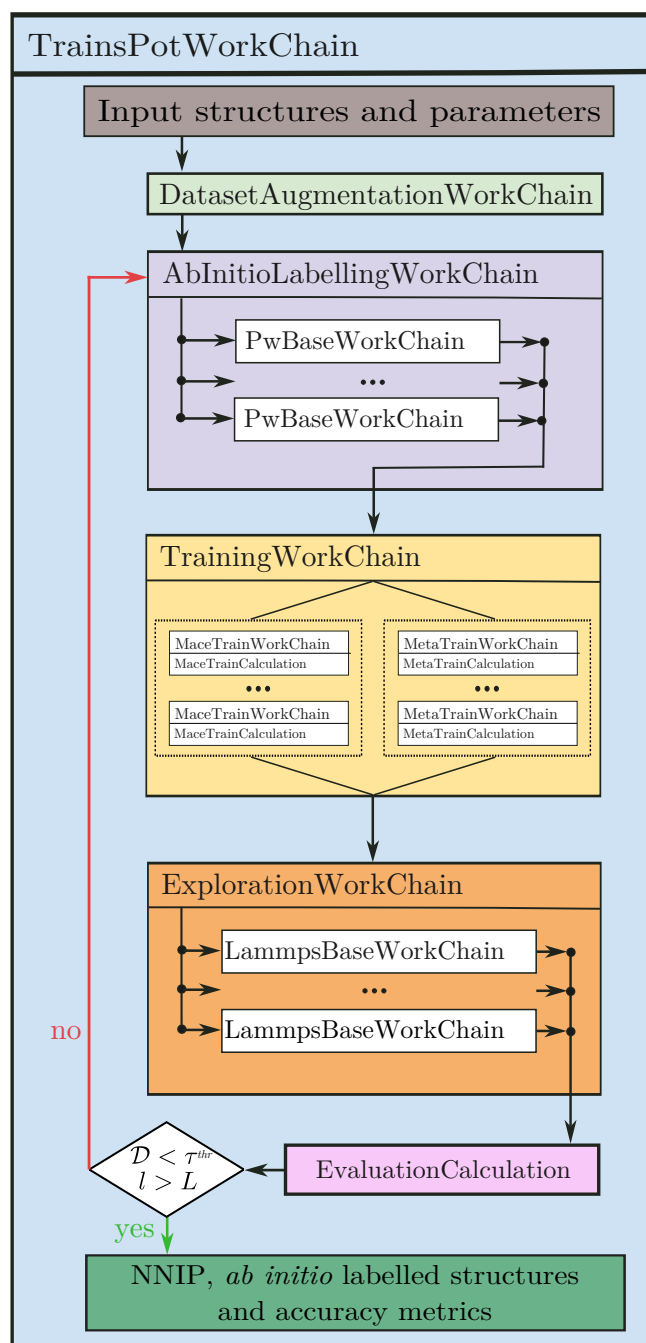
TrainsPotWorkChain

Input structures and parameters

DatasetAugmentationWorkChain

AbInitioLabellingWorkChain

PwBaseWorkChain

...

PwBaseWorkChain

TrainingWorkChain

MaceTrainWorkChain
MaceTrainCalculation

...

MaceTrainWorkChain
MaceTrainCalculation

MetaTrainWorkChain
MetaTrainCalculation

...

MetaTrainWorkChain
MetaTrainCalculation

ExplorationWorkChain

LammpsBaseWorkChain

...

LammpsBaseWorkChain

no

$\mathcal{D} < \tau^{thr}$
$l > L$

EvaluationCalculation

yes

NNIP, *ab initio* labelled structures and accuracy metrics